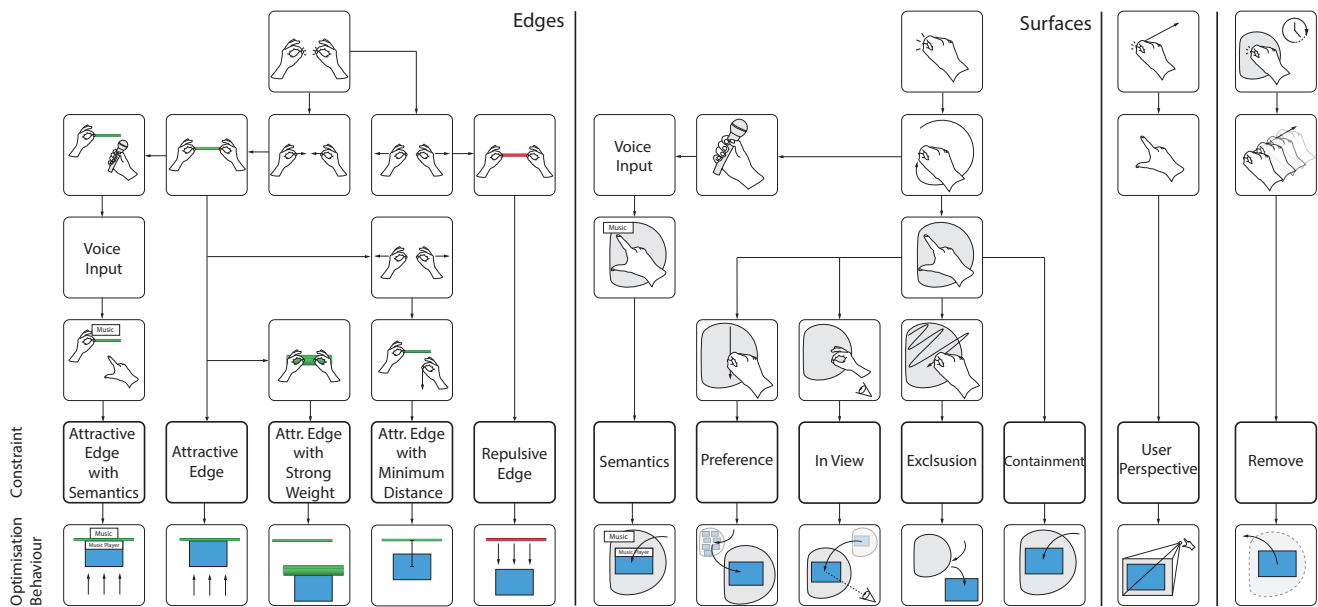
Edges

Surfaces

Voice Input

Voice Input

Music

Music

Constraint

Attractive Edge with Semantics

Attractive Edge

Attr. Edge with Strong Weight

Attr. Edge with Minimum Distance

Repulsive Edge

Semantics

Preference

In View

Exclsusion

Containment

User Perspective

Remove

Optimisation Behaviour

Music

Music Player

Music

Music Player